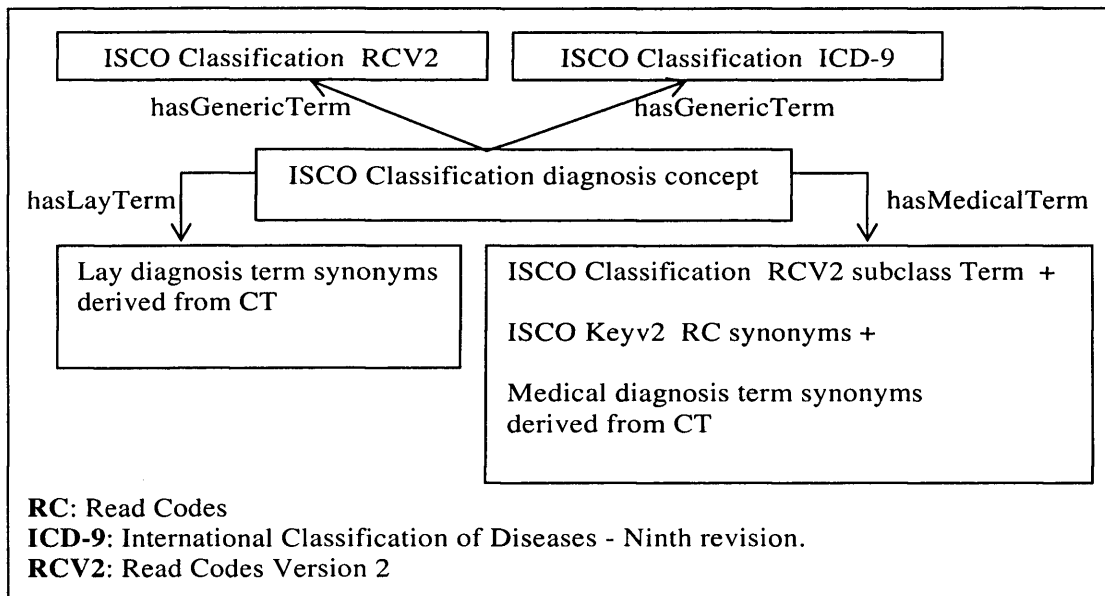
ISCO Classification RCV2

ISCO Classification ICD-9

hasGenericTerm

hasGenericTerm

ISCO Classification diagnosis concept

hasLayTerm

hasMedicalTerm

Lay diagnosis term synonyms derived from CT

ISCO Classification RCV2 subclass Term +

ISCO Keyv2 RC synonyms +

Medical diagnosis term synonyms derived from CT

**RC**: Read Codes
**ICD-9**: International Classification of Diseases - Ninth revision.
**RCV2**: Read Codes Version 2